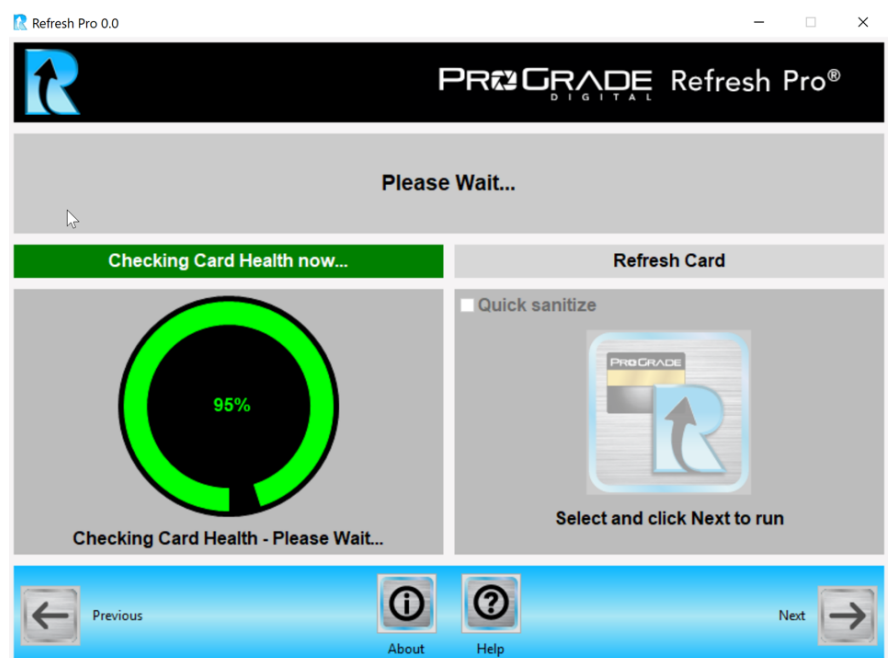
Refresh Pro 0.0

PROGRADE DIGITAL Refresh Pro®

Please Wait...

Checking Card Health now...

Refresh Card

95%

Checking Card Health - Please Wait...

Quick sanitize

PROGRADE

Select and click Next to run

Previous

About

Help

Next